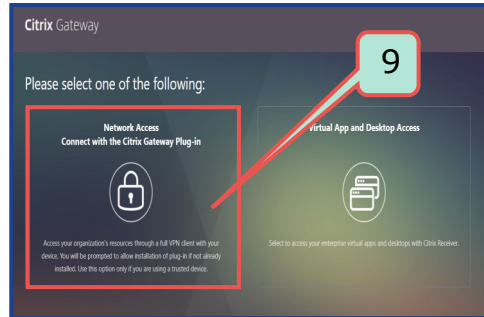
Citrix Gateway

9

Please select one of the following:

Network Access
Connect with the Citrix Gateway Plug-in

Access your organization's resources through a full VPN client with your device. You will be prompted to allow installation of plug-in if not already installed. Use this option only if you are using a trusted device.

Virtual App and Desktop Access

Select to access your enterprise virtual apps and desktops with Citrix Receiver.